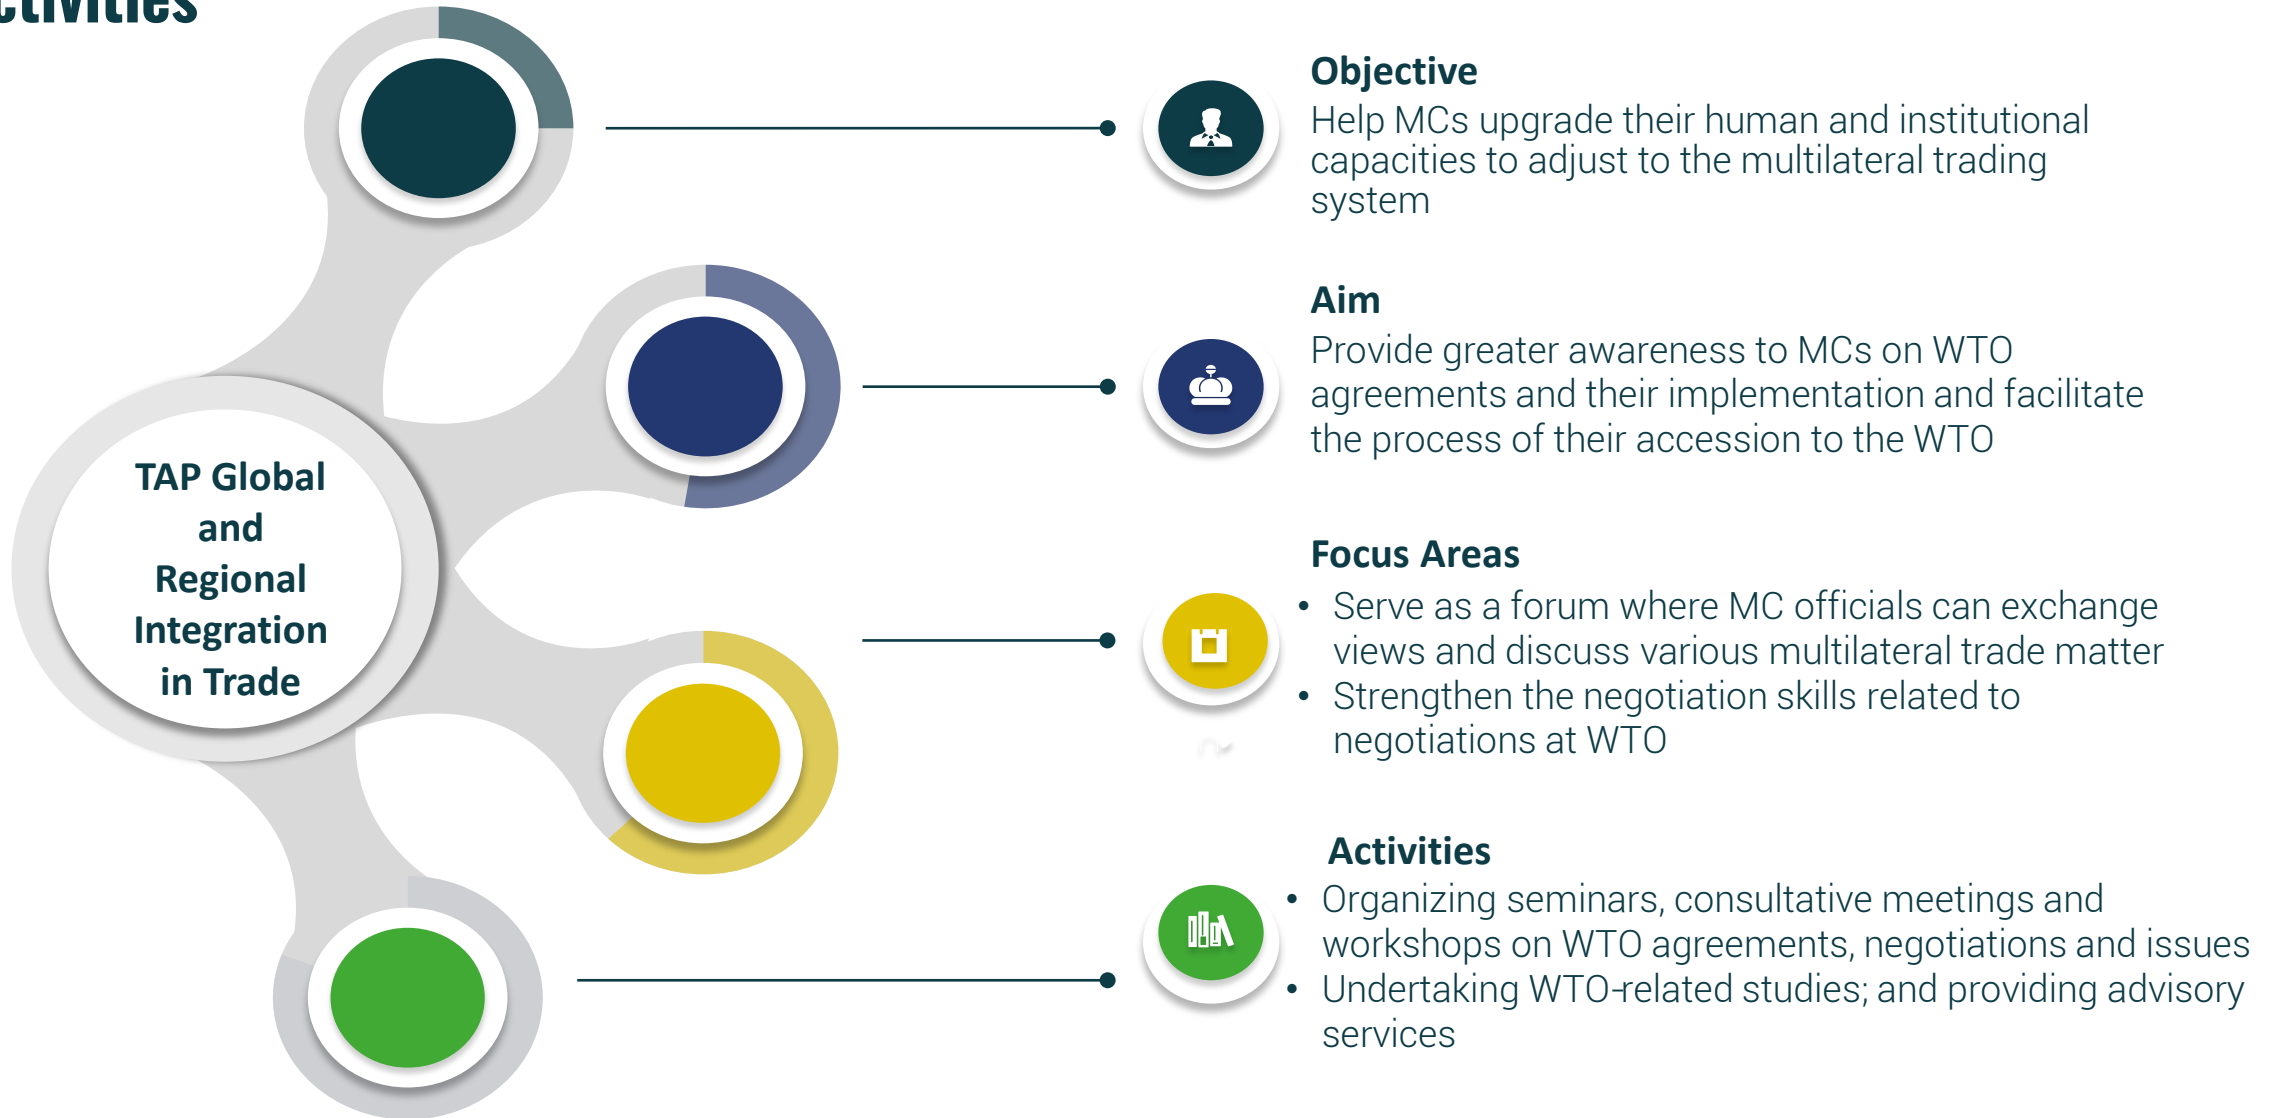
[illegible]ctivities

TAP Global and Regional Integration in Trade

Objective
Help MCs upgrade their human and institutional capacities to adjust to the multilateral trading system

Aim
Provide greater awareness to MCs on WTO agreements and their implementation and facilitate the process of their accession to the WTO

Focus Areas
• Serve as a forum where MC officials can exchange views and discuss various multilateral trade matter
• Strengthen the negotiation skills related to negotiations at WTO

Activities
• Organizing seminars, consultative meetings and workshops on WTO agreements, negotiations and issues
• Undertaking WTO-related studies; and providing advisory services